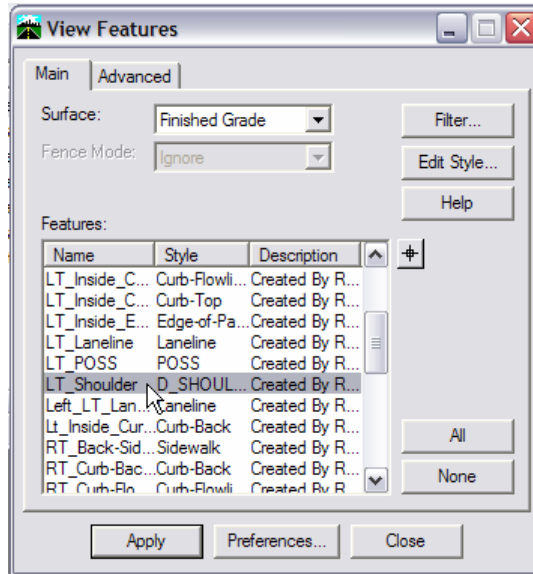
View Features

Main | Advanced

Surface: Finished Grade

Fence Mode: Ignore

Filter...

Edit Style...

Help

Features:

| Name | Style | Description |
|---|---|---|
| LT_Inside_C... | Curb-Flowli... | Created By R... |
| LT_Inside_C... | Curb-Top | Created By R... |
| LT_Inside_E... | Edge-of-Pa... | Created By R... |
| LT_Laneline | Laneline | Created By R... |
| LT_POSS | POSS | Created By R... |
| LT_Shoulder | D_SHOUL... | Created By R... |
| Left_LT_Lan... | Laneline | Created By R... |
| Lt_Inside_Cur... | Curb-Back | Created By R... |
| RT_Back-Sid... | Sidewalk | Created By R... |
| RT_Curb-Bac... | Curb-Back | Created By R... |
| RT_Curb-Flo... | Curb-Flowli... | Created By R... |

All

None

Apply

Preferences...

Close